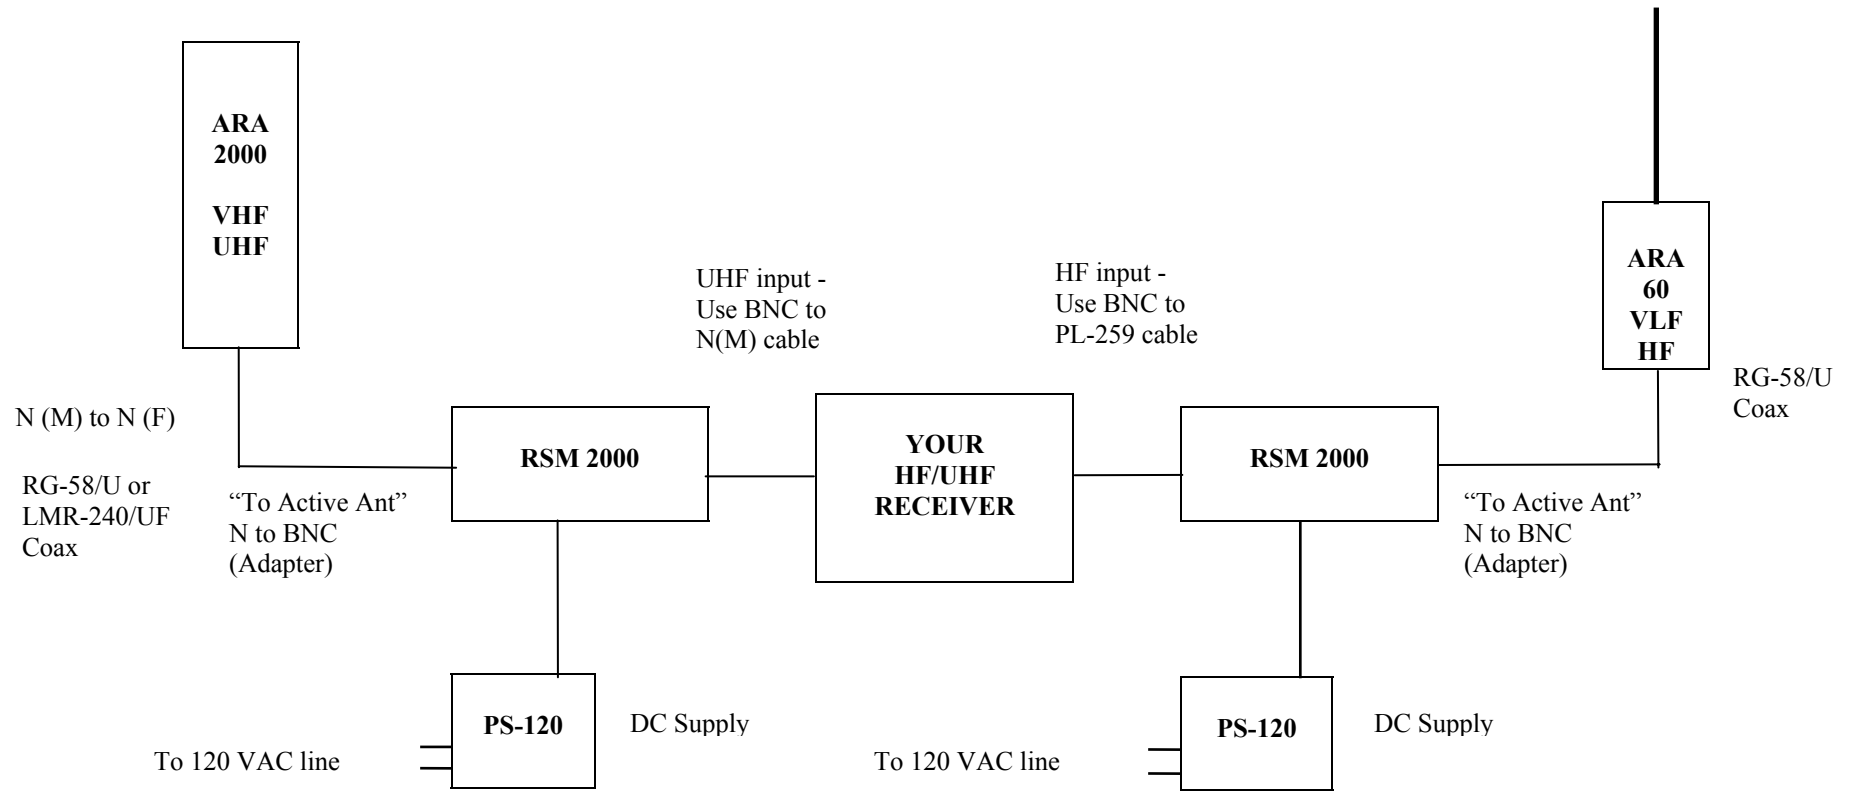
ARA 2000

VHF UHF

UHF input - Use BNC to N(M) cable

HF input - Use BNC to PL-259 cable

ARA 60 VLF HF

RG-58/U Coax

N (M) to N (F)

RG-58/U or LMR-240/UF Coax

RSM 2000

YOUR HF/UHF RECEIVER

RSM 2000

"To Active Ant" N to BNC (Adapter)

"To Active Ant" N to BNC (Adapter)

PS-120

DC Supply

To 120 VAC line

To 120 VAC line

PS-120

DC Supply